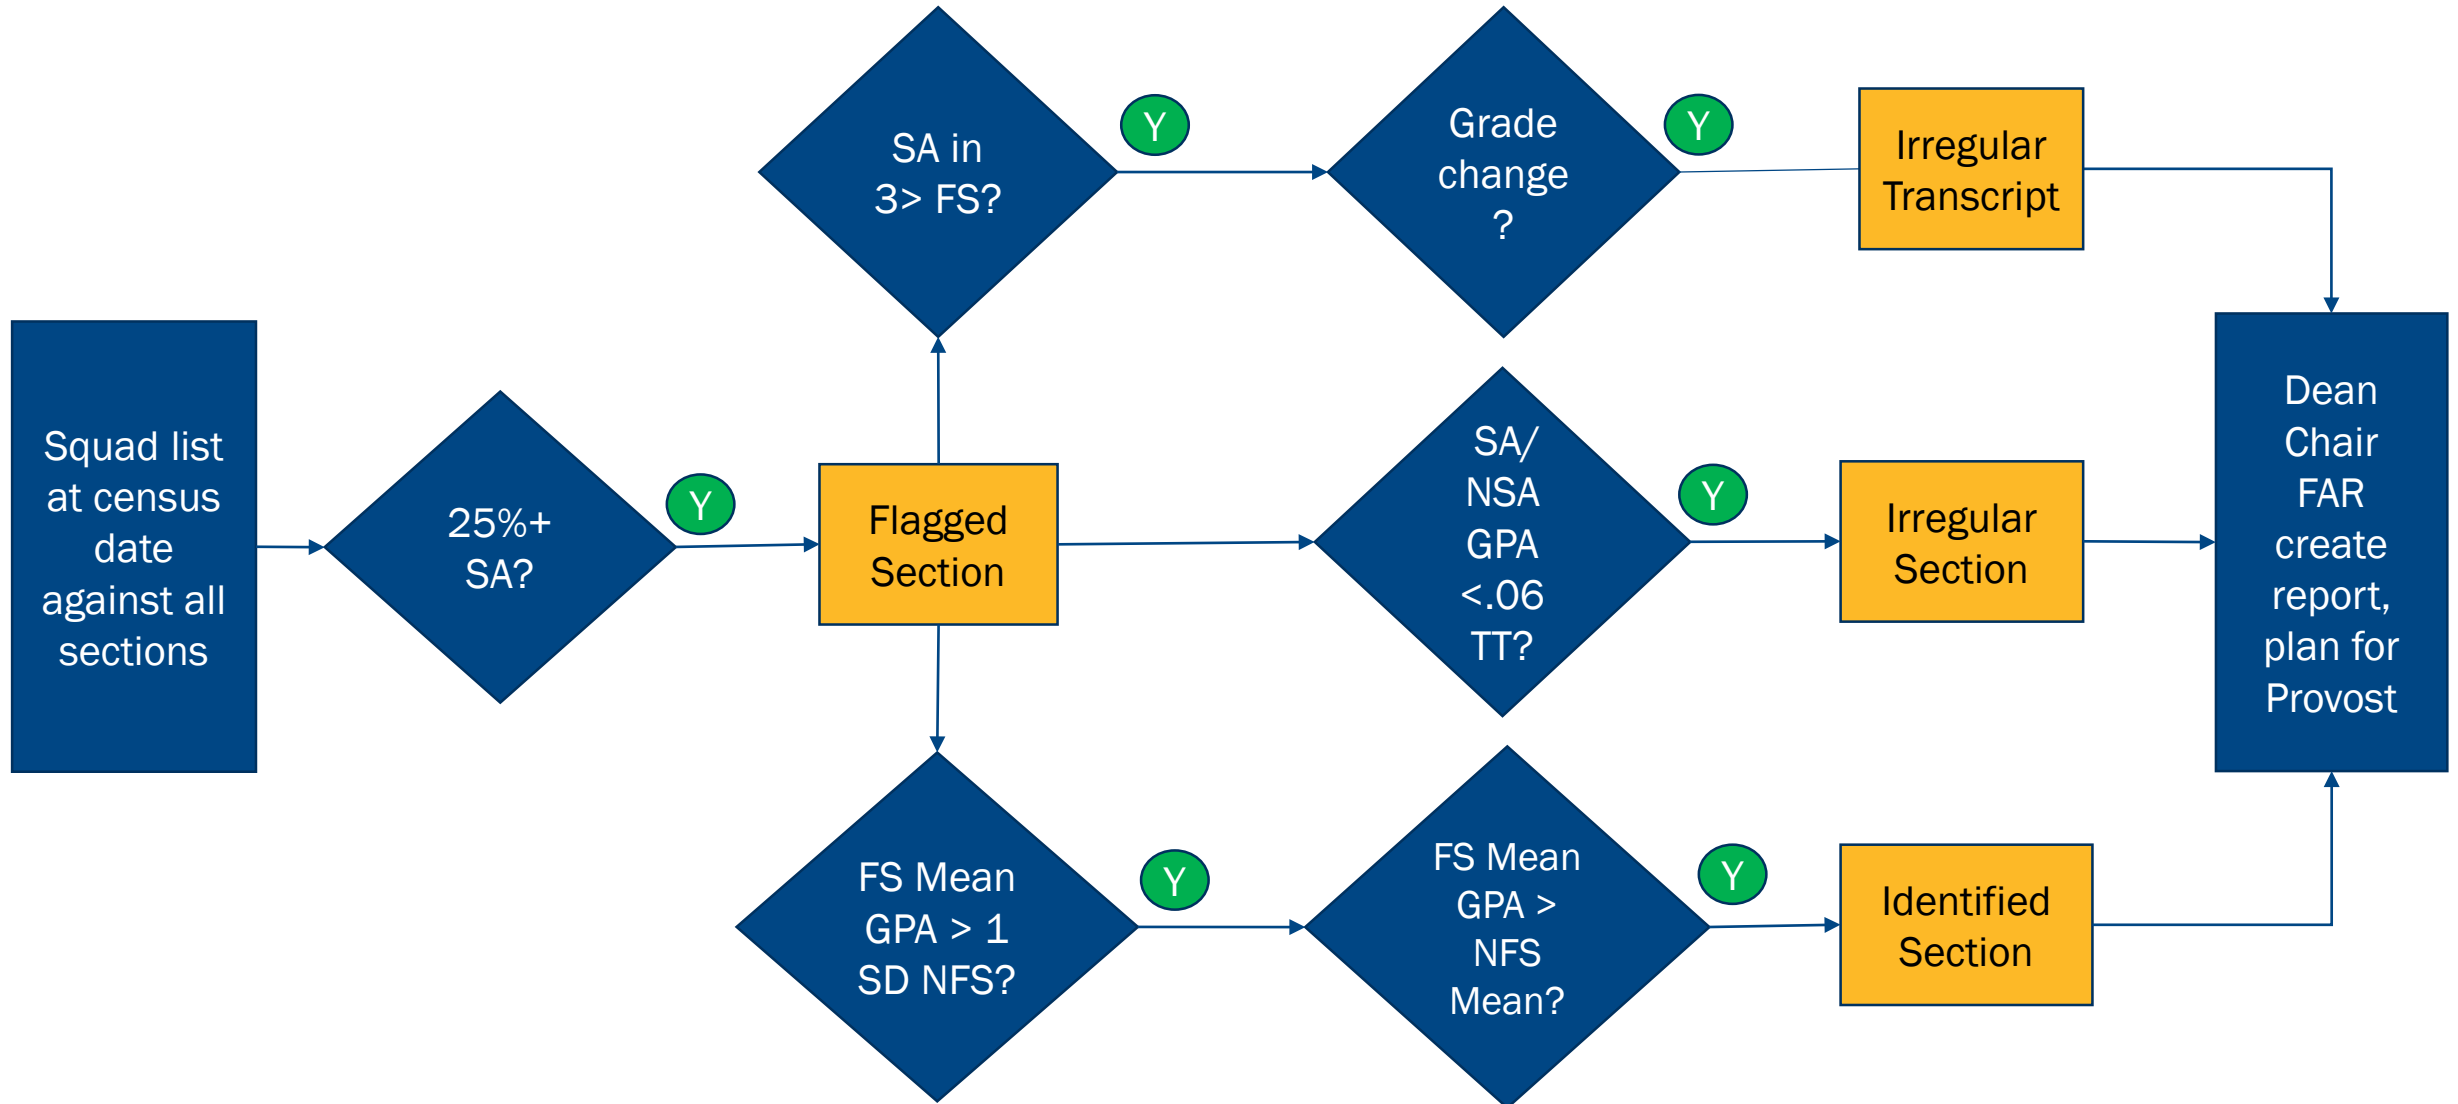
Squad list at census date against all sections

25%+ SA?

Y

Flagged Section

SA in 3> FS?

Y

Grade change ?

Y

Irregular Transcript

SA/ NSA GPA <.06 TT?

Y

Irregular Section

FS Mean GPA > 1 SD NFS?

Y

FS Mean GPA > NFS Mean?

Y

Identified Section

Dean Chair FAR create report, plan for Provost